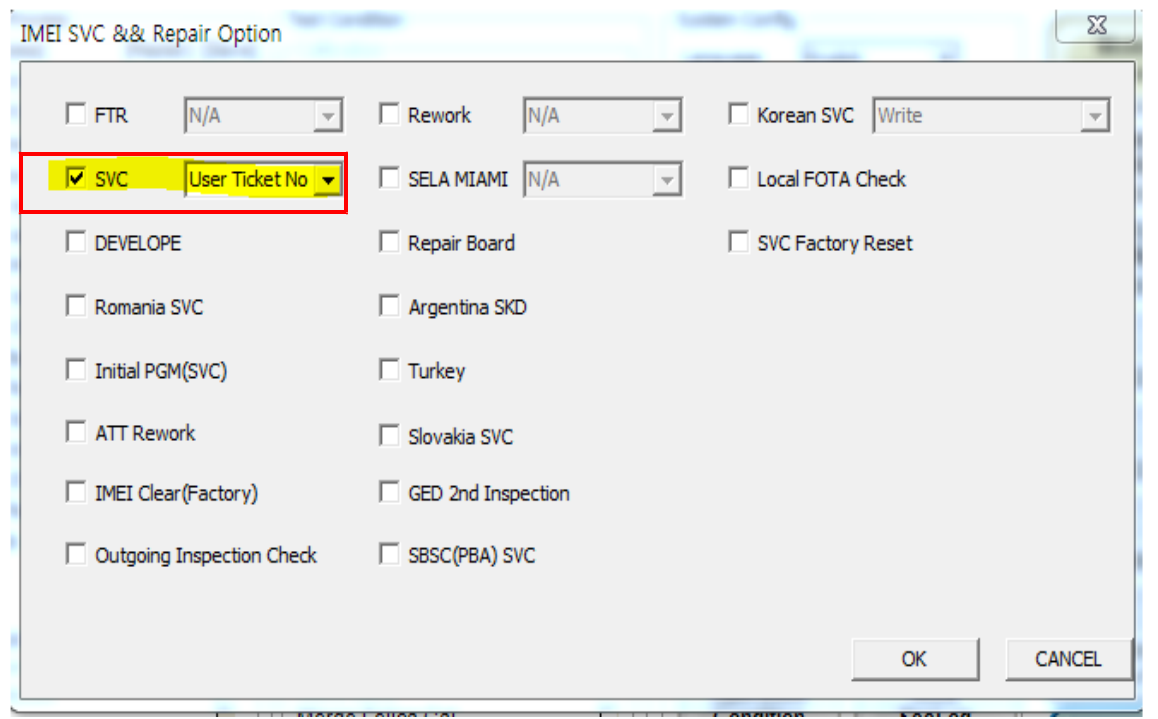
IMEI SVC && Repair Option

FTR N/A
Rework N/A
Korean SVC Write
SVC User Ticket No
SELA MIAMI N/A
Local FOTA Check
DEVELOPE
Repair Board
SVC Factory Reset
Romania SVC
Argentina SKD
Initial PGM(SVC)
Turkey
ATT Rework
Slovakia SVC
IMEI Clear(Factory)
GED 2nd Inspection
Outgoing Inspection Check
SBSC(PBA) SVC

OK
CANCEL